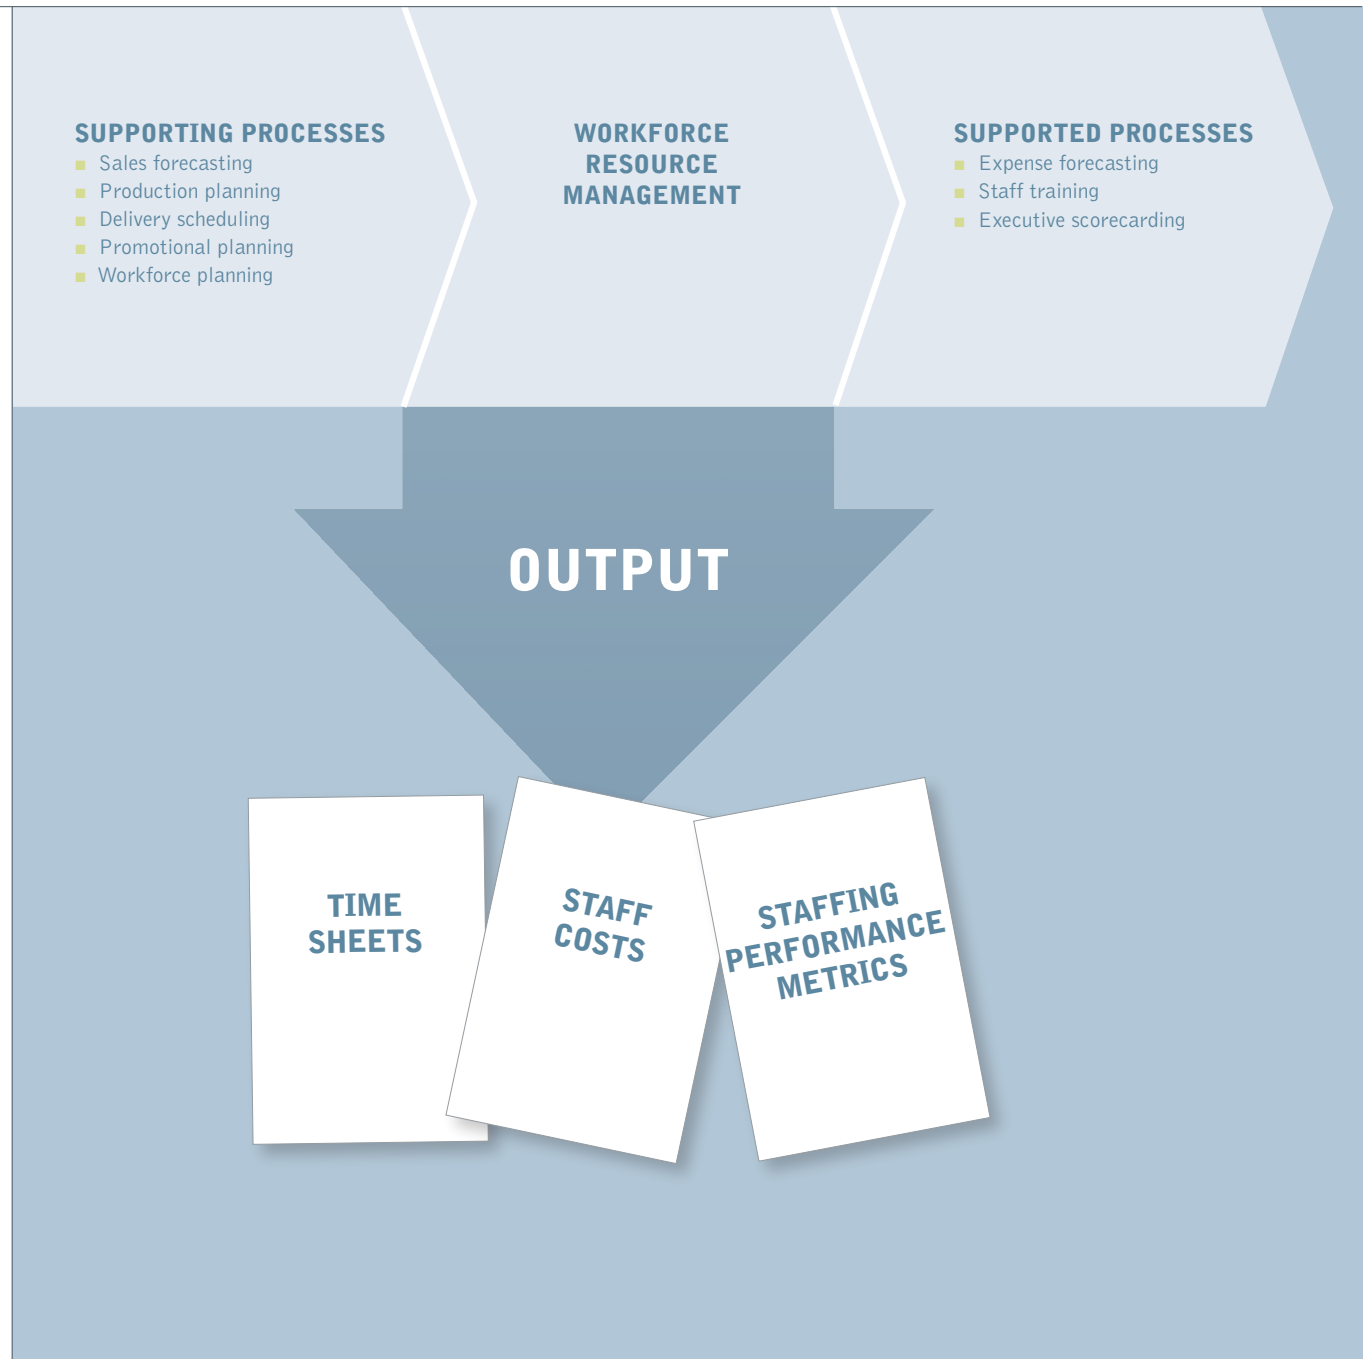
SUPPORTING PROCESSES
- Sales forecasting
- Production planning
- Delivery scheduling
- Promotional planning
- Workforce planning

WORKFORCE RESOURCE MANAGEMENT

SUPPORTED PROCESSES
- Expense forecasting
- Staff training
- Executive scorecarding

OUTPUT

TIME SHEETS

STAFF COSTS

STAFFING PERFORMANCE METRICS